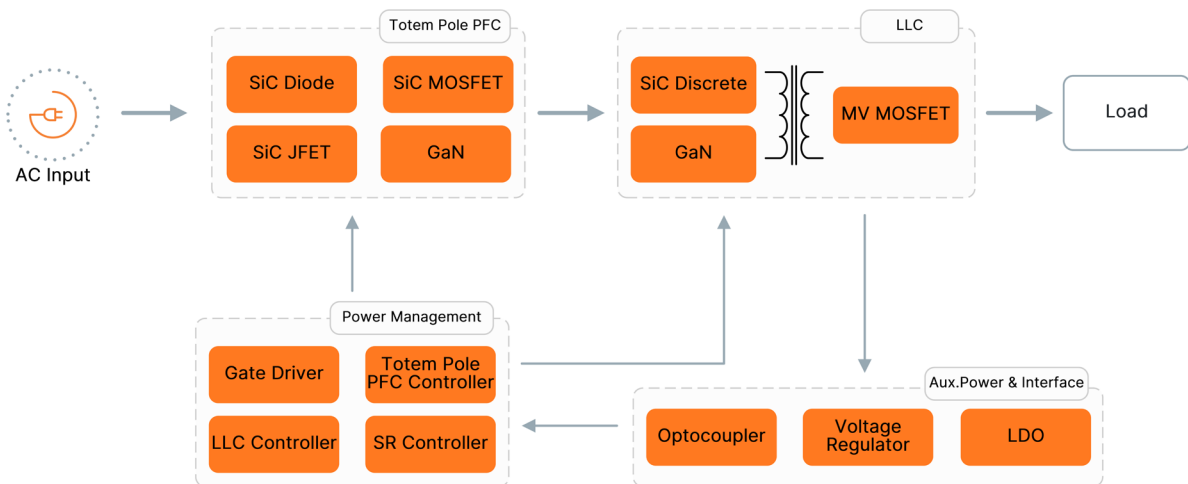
AC Input

Totem Pole PFC

SiC Diode

SiC MOSFET

SiC JFET

GaN

LLC

SiC Discrete

GaN

MV MOSFET

Load

Power Management

Gate Driver

Totem Pole PFC Controller

LLC Controller

SR Controller

Aux.Power & Interface

Optocoupler

Voltage Regulator

LDO